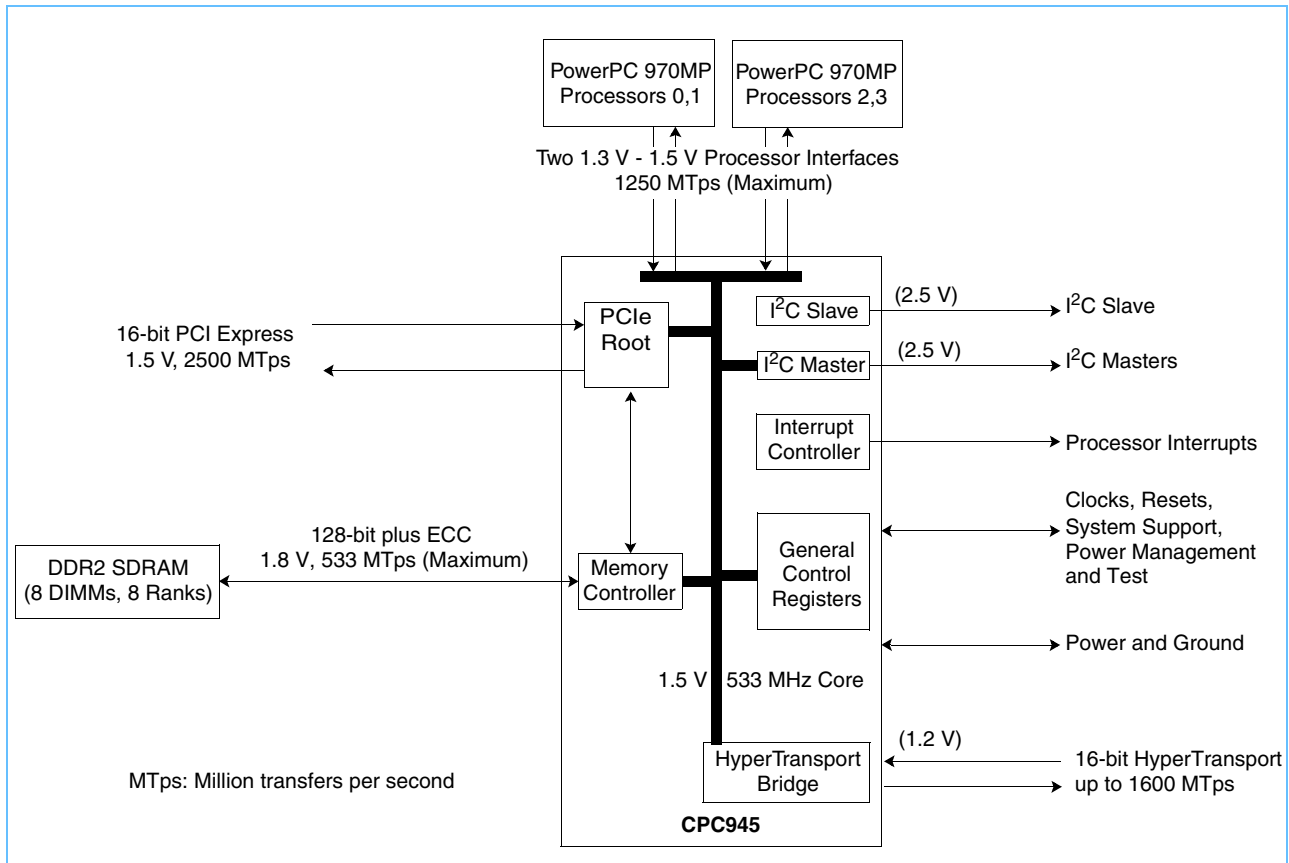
PowerPC 970MP
Processors 0,1

PowerPC 970MP
Processors 2,3

Two 1.3 V - 1.5 V Processor Interfaces
1250 MTps (Maximum)

16-bit PCI Express
1.5 V, 2500 MTps

PCIe
Root

$I^2C$ Slave

(2.5 V)

$I^2C$ Slave

$I^2C$ Master

(2.5 V)

$I^2C$ Masters

Interrupt
Controller

Processor Interrupts

Clocks, Resets,
System Support,
Power Management
and Test

128-bit plus ECC
1.8 V, 533 MTps (Maximum)

DDR2 SDRAM
(8 DIMMs, 8 Ranks)

Memory
Controller

General
Control
Registers

Power and Ground

1.5 V 533 MHz Core

(1.2 V)

HyperTransport
Bridge

16-bit HyperTransport
up to 1600 MTps

MTps: Million transfers per second

CPC945